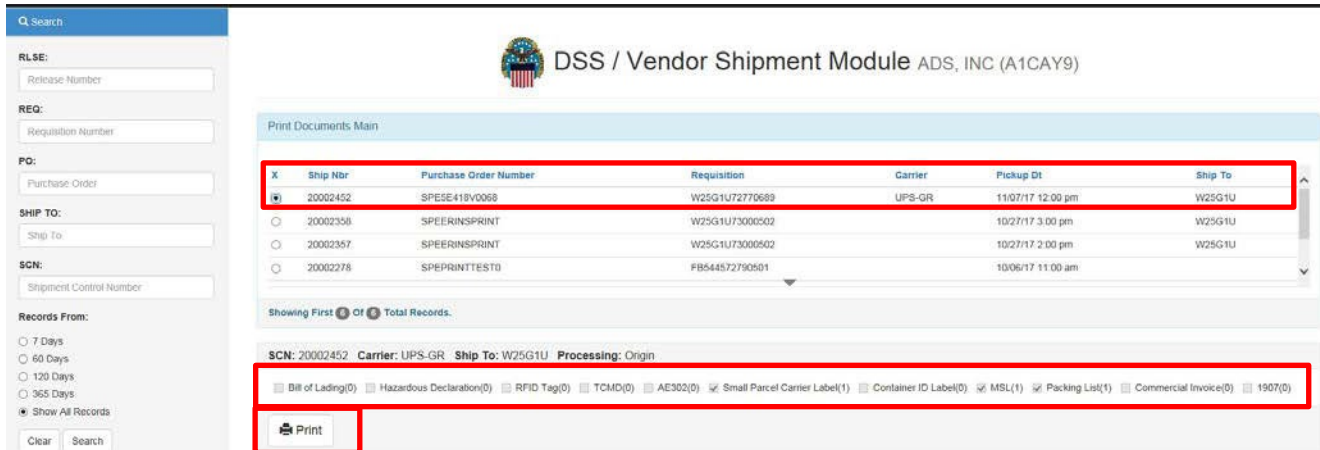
Search

RLSE:
Release Number

REQ:
Requisition Number

PO:
Purchase Order

SHIP TO:
Ship To

SGN:
Shipment Control Number

Records From:
7 Days
60 Days
120 Days
365 Days
Show All Records

Clear Search

DSS / Vendor Shipment Module ADS, INC (A1CAY9)

Print Documents Main

| X | Ship Nbr | Purchase Order Number | Requisition | Carrier | Pickup Dt | Ship To |
|---|---|---|---|---|---|---|
| ◉ | 20002452 | SPESE418V0068 | W25G1U72770689 | UPS-GR | 11/07/17 12:00 pm | W25G1U |
| ○ | 20002358 | SPEERINSPRINT | W25G1U73000502 | | 10/27/17 3:00 pm | W25G1U |
| ○ | 20002357 | SPEERINSPRINT | W25G1U73000502 | | 10/27/17 2:00 pm | W25G1U |
| ○ | 20002278 | SPEPRINTTEST0 | FB544572790501 | | 10/06/17 11:00 am | |

Showing First 6 Of 6 Total Records.

SCN: 20002452 Carrier: UPS-GR Ship To: W25G1U Processing: Origin

Bill of Lading(0) Hazardous Declaration(0) RFID Tag(0) TCMD(0) AE302(0) Small Parcel Carrier Label(1) Container ID Label(0) MSL(1) Packing List(1) Commercial Invoice(0) 1907(0)

Print